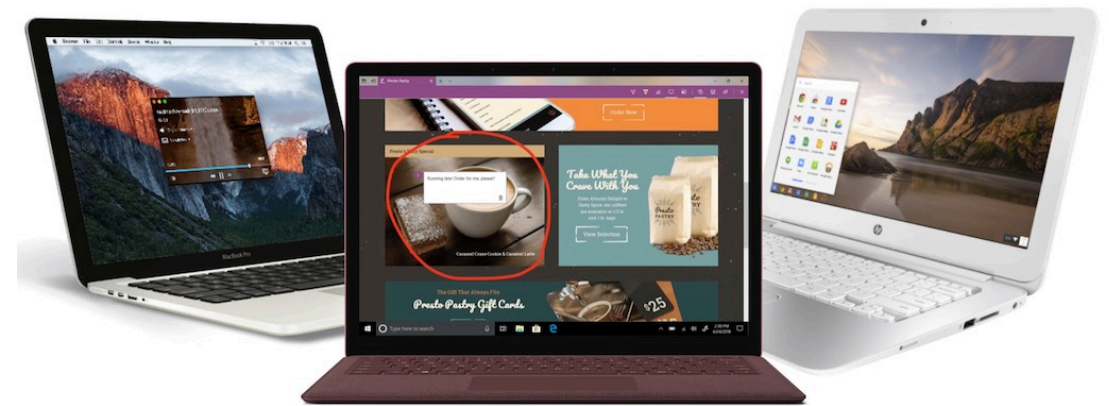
MacBook Pro

Presto Pastry

Order Now

Running late! Order for me, please!

Caramel Crunch Cookies & Caramel Latte

Take What You Crave With You

View Selection

Presto Pastry

The Gift That Always Fits

Presto Pastry Gift Cards

$25

Type here to search

hp